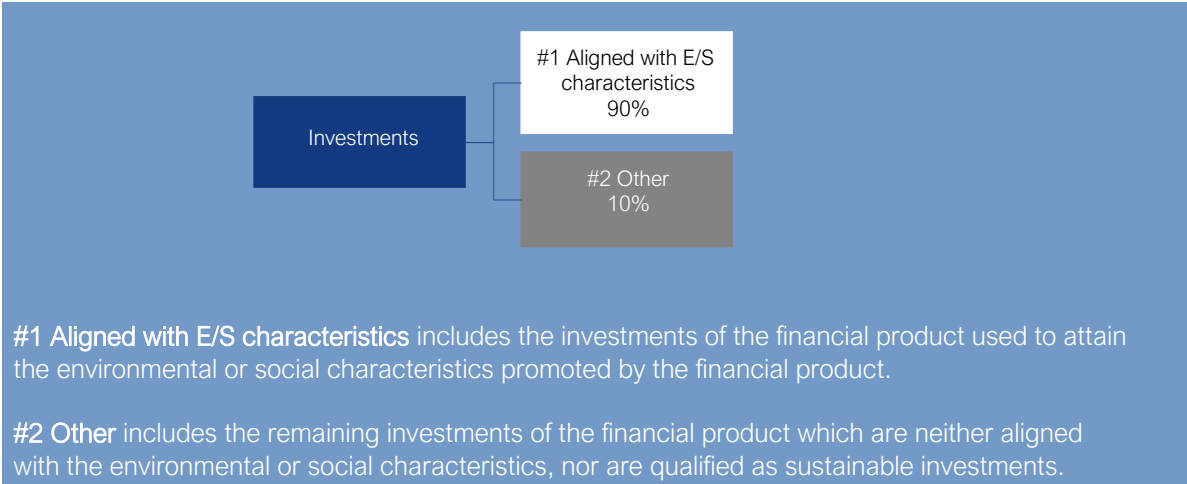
Investments

#1 Aligned with E/S characteristics 90%

#2 Other 10%

#1 Aligned with E/S characteristics includes the investments of the financial product used to attain the environmental or social characteristics promoted by the financial product.

#2 Other includes the remaining investments of the financial product which are neither aligned with the environmental or social characteristics, nor are qualified as sustainable investments.